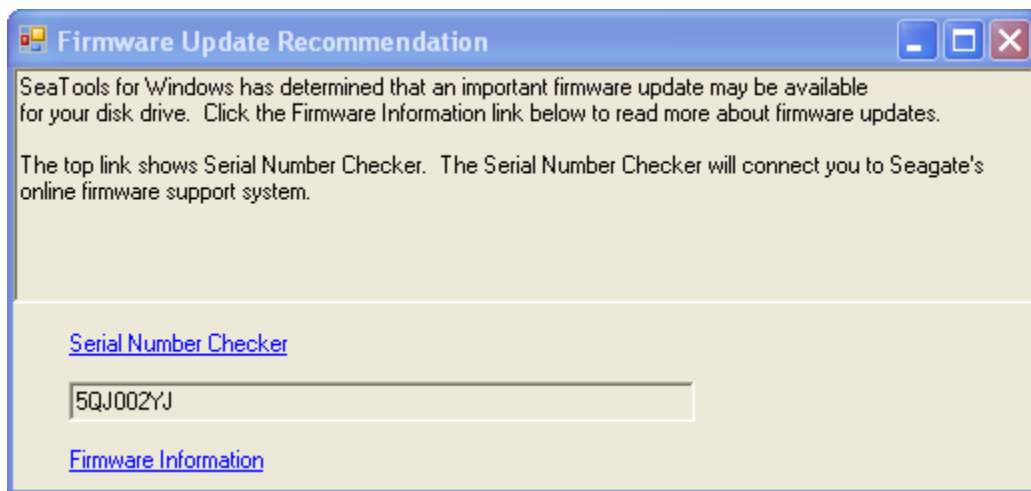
Firmware Update Recommendation

SeaTools for Windows has determined that an important firmware update may be available for your disk drive. Click the Firmware Information link below to read more about firmware updates.

The top link shows Serial Number Checker. The Serial Number Checker will connect you to Seagate's online firmware support system.

Serial Number Checker

5QJ002YJ

Firmware Information